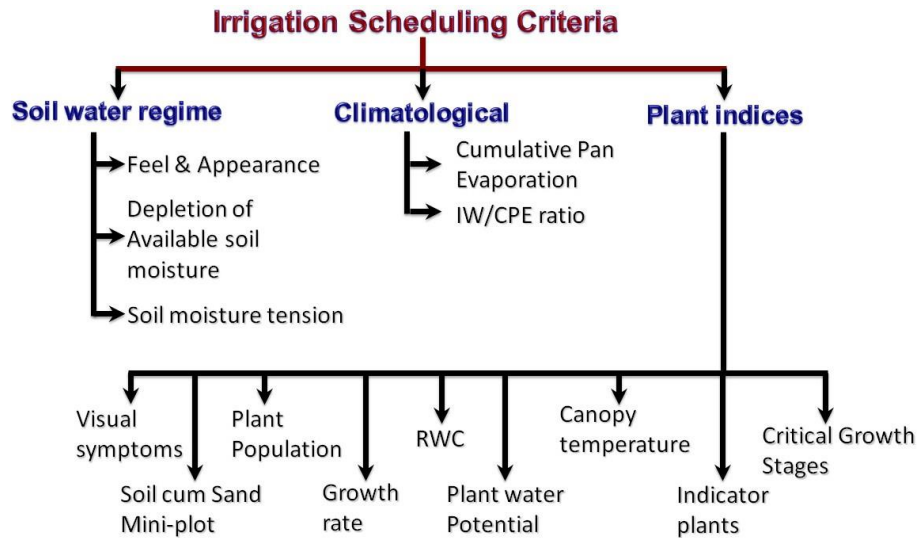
Irrigation Scheduling Criteria

Soil water regime

Feel & Appearance

Depletion of Available soil moisture

Soil moisture tension

Climatological

Cumulative Pan Evaporation

IW/CPE ratio

Plant indices

Visual symptoms

Soil cum Sand Mini-plot

Plant Population

Growth rate

RWC

Plant water Potential

Canopy temperature

Indicator plants

Critical Growth Stages